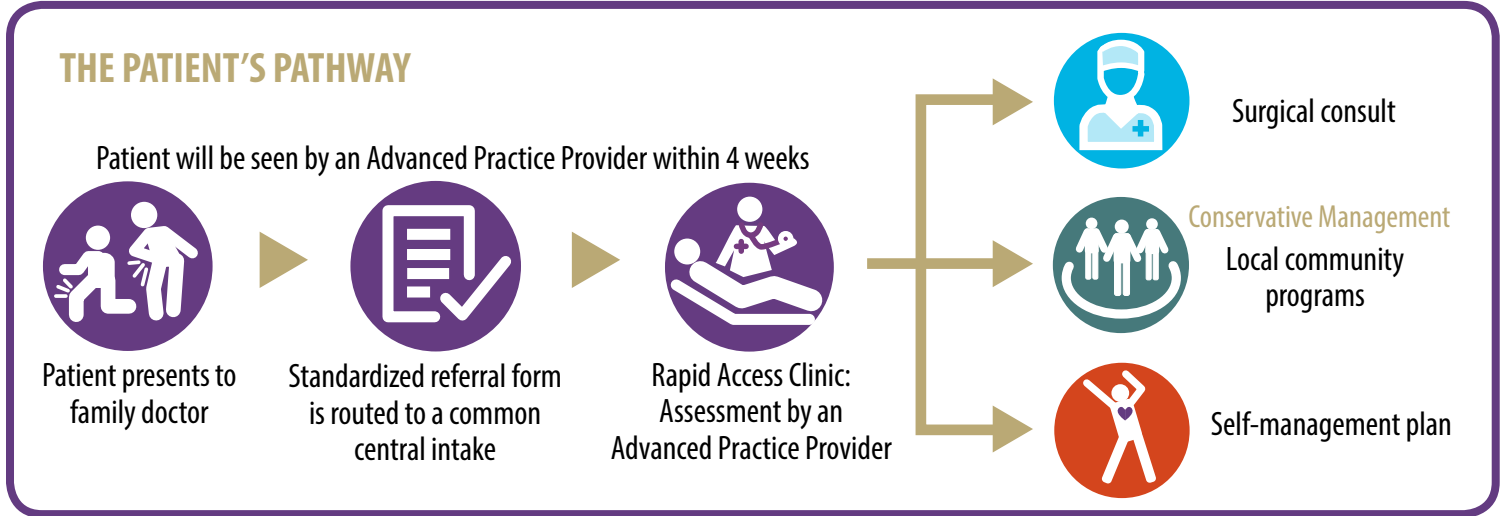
THE PATIENT'S PATHWAY

Patient will be seen by an Advanced Practice Provider within 4 weeks

Patient presents to family doctor

Standardized referral form is routed to a common central intake

Rapid Access Clinic: Assessment by an Advanced Practice Provider

Surgical consult

Conservative Management

Local community programs

Self-management plan